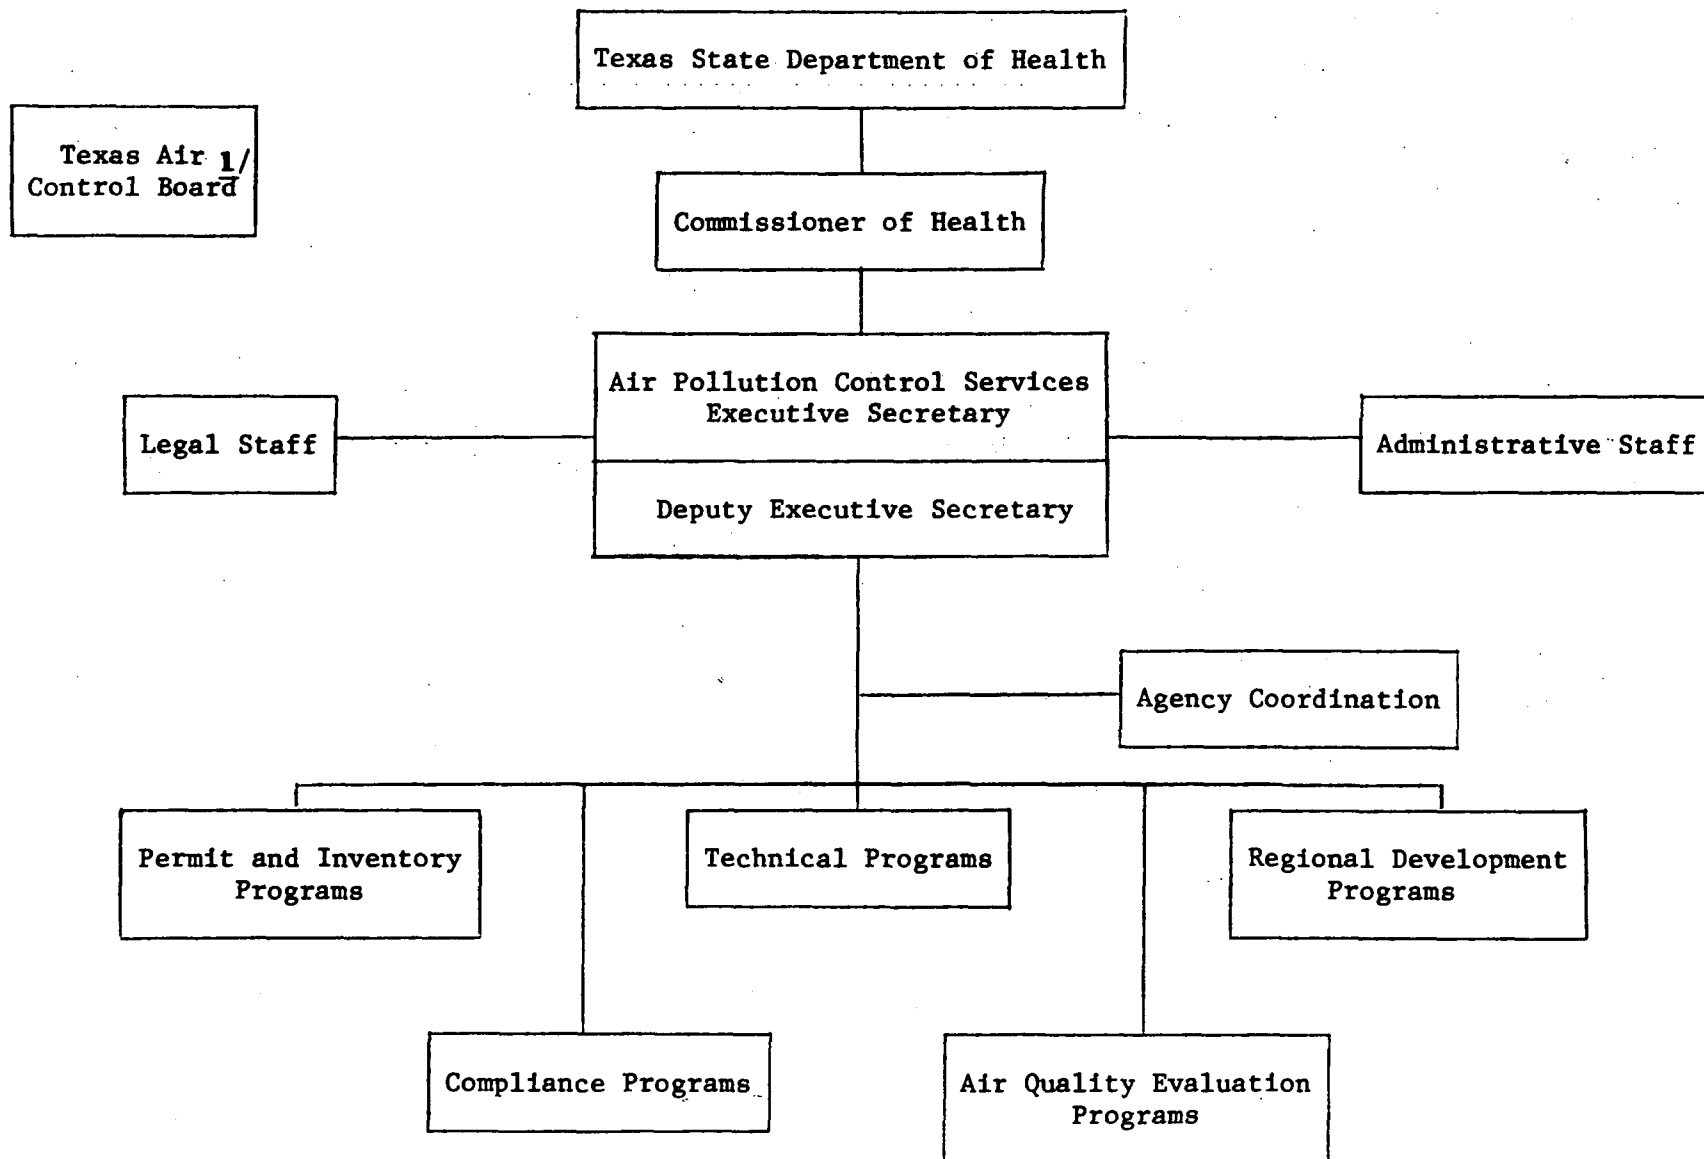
Texas State Department of Health

Texas Air Control Board 1/

Commissioner of Health

Air Pollution Control Services Executive Secretary

Deputy Executive Secretary

Legal Staff

Administrative Staff

Agency Coordination

Permit and Inventory Programs

Technical Programs

Regional Development Programs

Compliance Programs

Air Quality Evaluation Programs